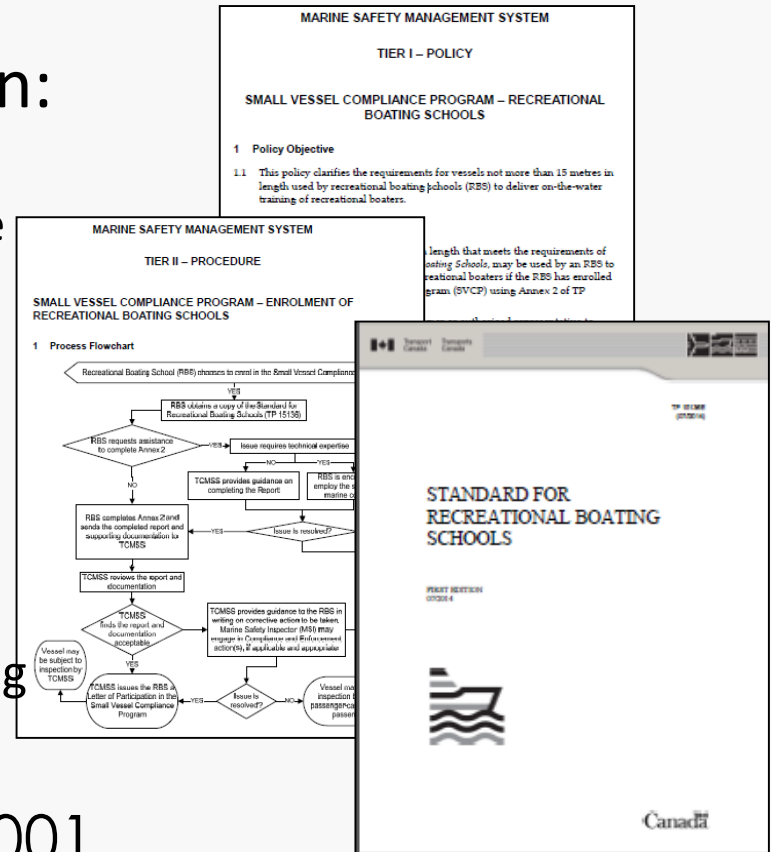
n:

e

g

001

MARINE SAFETY MANAGEMENT SYSTEM

TIER I – POLICY

SMALL VESSEL COMPLIANCE PROGRAM – RECREATIONAL BOATING SCHOOLS

1 Policy Objective

1.1 This policy clarifies the requirements for vessels not more than 15 metres in length used by recreational boating schools (RBS) to deliver on-the-water training of recreational boaters.

length that meets the requirements of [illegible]oating Schools, may be used by an RBS to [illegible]reational boaters if the RBS has enrolled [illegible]gram (SVCP) using Annex 2 of TP

MARINE SAFETY MANAGEMENT SYSTEM

TIER II – PROCEDURE

SMALL VESSEL COMPLIANCE PROGRAM – ENROLMENT OF RECREATIONAL BOATING SCHOOLS

1 Process Flowchart

Recreational Boating School (RBS) chooses to enrol in the Small Vessel Compliance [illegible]

YES

RBS obtains a copy of the Standard for Recreational Boating Schools (TP 15136)

RBS requests assistance to complete Annex 2

YES

Issue requires technical expertise

NO

YES

NO

TCMSS provides guidance on completing the Report

RBS is enc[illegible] employ the s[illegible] marine c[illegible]

RBS completes Annex 2 and sends the completed report and supporting documentation to TCMSS

YES

Issue is resolved?

TCMSS reviews the report and documentation

TCMSS finds the report and documentation acceptable

TCMSS provides guidance to the RBS in writing on corrective action to be taken. Marine Safety Inspector (MSI) may engage in Compliance and Enforcement action(s), if applicable and appropriate

Vessel may be subject to inspection by TCMSS

YES

TCMSS issues the RBS a Letter of Participation in the Small Vessel Compliance Program

YES

Issue is resolved?

NO

Vessel ma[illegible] inspection b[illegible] passenger-ca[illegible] passen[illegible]

Transport Canada Transports Canada

TP 15136E (07/2014)

STANDARD FOR RECREATIONAL BOATING SCHOOLS

FIRST EDITION 07/2014

Canada